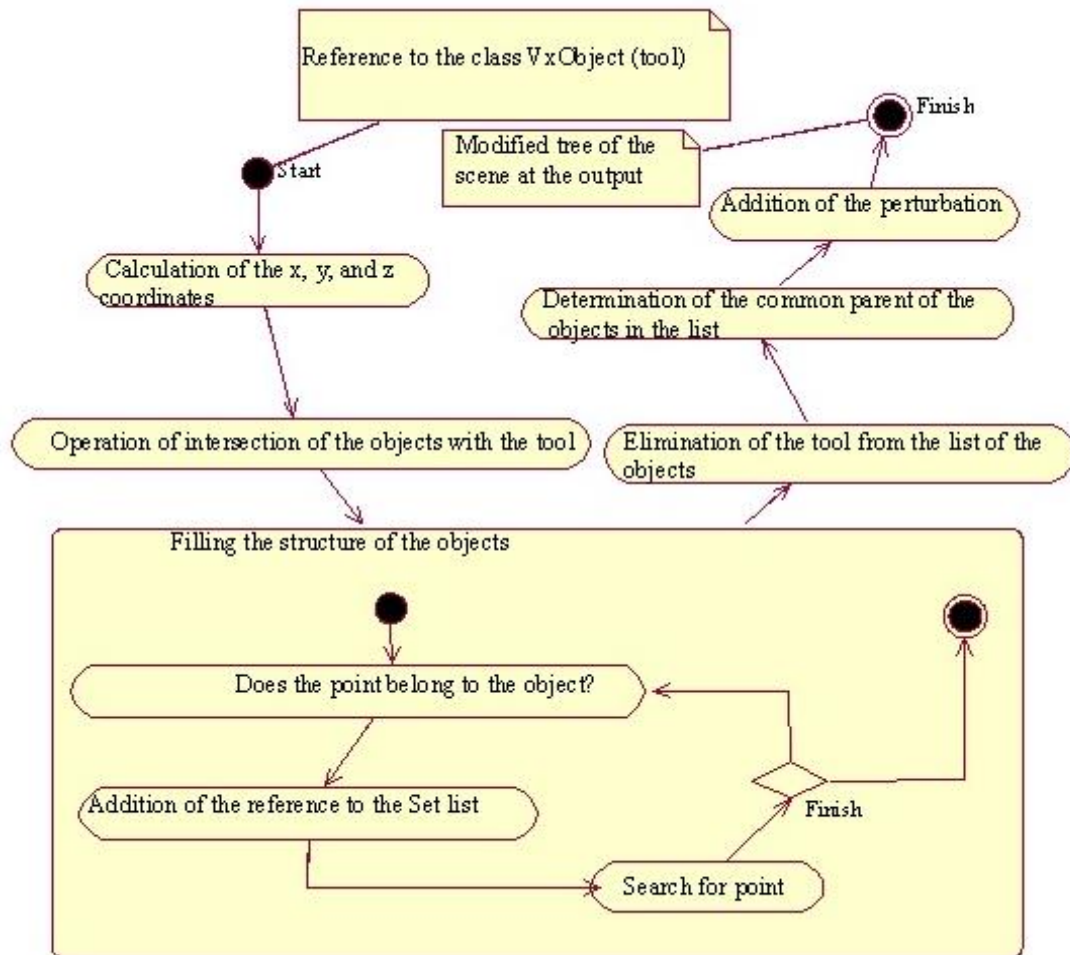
Reference to the class VxObject (tool)

Start

Calculation of the x, y, and z coordinates

Operation of intersection of the objects with the tool

Filling the structure of the objects

Does the point belong to the object?

Addition of the reference to the Set list

Search for point

Finish

Elimination of the tool from the list of the objects

Determination of the common parent of the objects in the list

Addition of the perturbation

Modified tree of the scene at the output

Finish